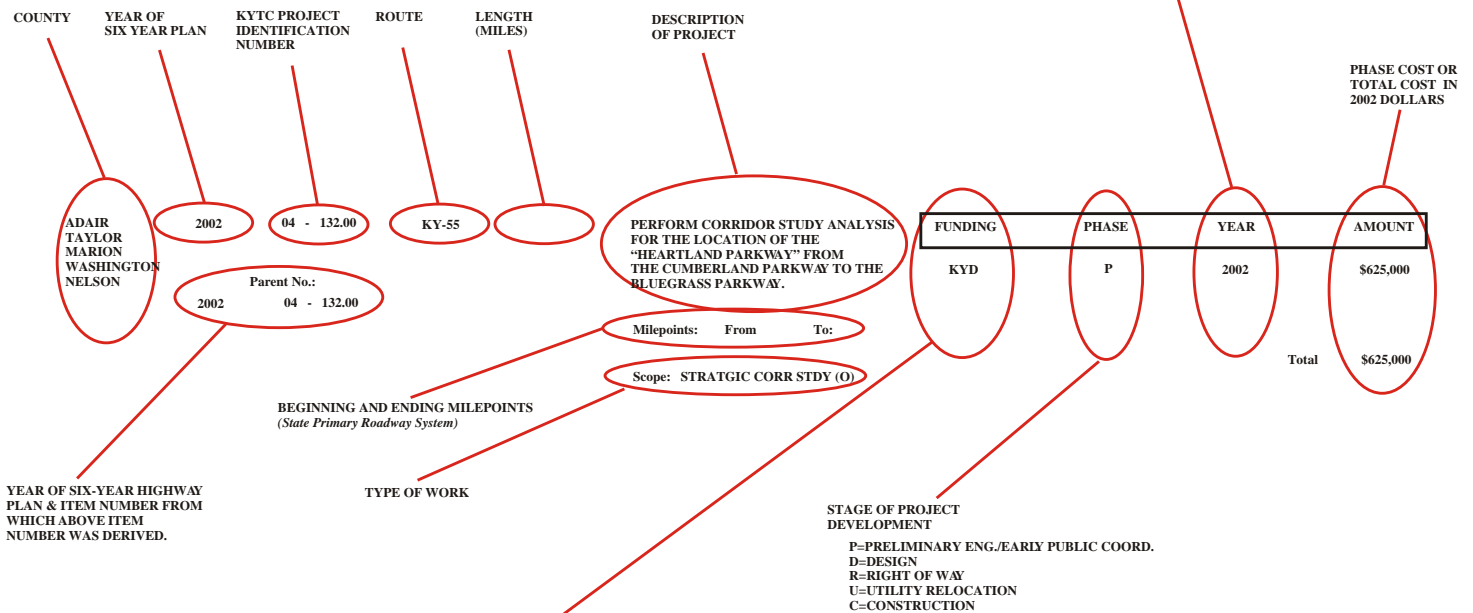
COUNTY

YEAR OF SIX YEAR PLAN

KYTC PROJECT IDENTIFICATION NUMBER

ROUTE

LENGTH (MILES)

DESCRIPTION OF PROJECT

PHASE COST OR TOTAL COST IN 2002 DOLLARS

ADAIR
TAYLOR
MARION
WASHINGTON
NELSON

2002

04 - 132.00

KY-55

PERFORM CORRIDOR STUDY ANALYSIS FOR THE LOCATION OF THE "HEARTLAND PARKWAY" FROM THE CUMBERLAND PARKWAY TO THE BLUEGRASS PARKWAY.

| FUNDING | PHASE | YEAR | AMOUNT |
|---|---|---|---|
| KYD | P | 2002 | \$625,000 |
| | | Total | \$625,000 |

Parent No.:
2002 04 - 132.00

Milepoints: From To:

Scope: STRATGIC CORR STDY (O)

BEGINNING AND ENDING MILEPOINTS
(State Primary Roadway System)

YEAR OF SIX-YEAR HIGHWAY PLAN & ITEM NUMBER FROM WHICH ABOVE ITEM NUMBER WAS DERIVED.

TYPE OF WORK

STAGE OF PROJECT DEVELOPMENT

P=PRELIMINARY ENG./EARLY PUBLIC COORD.
D=DESIGN
R=RIGHT OF WAY
U=UTILITY RELOCATION
C=CONSTRUCTION